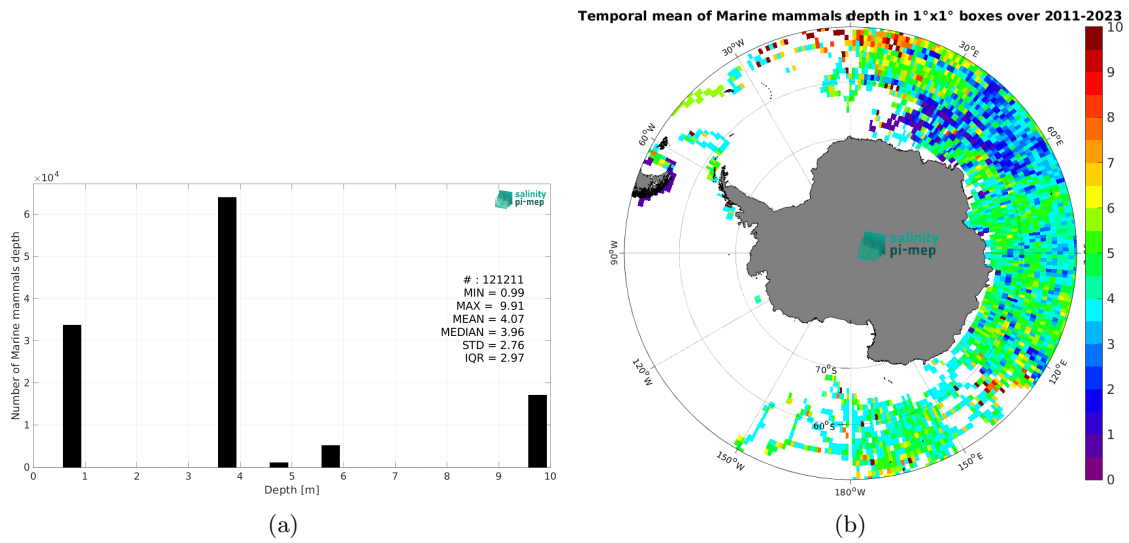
$\times10^4$

6
5
4
3
2
1
0

Number of Marine mammals depth

salinity pi-mep

# : 121211
MIN = 0.99
MAX = 9.91
MEAN = 4.07
MEDIAN = 3.96
STD = 2.76
IQR = 2.97

0 1 2 3 4 5 6 7 8 9 10
Depth [m]

(a)

Temporal mean of Marine mammals depth in 1°x1° boxes over 2011-2023

30°W
30°E
60°W
60°E
90°W
120°W
120°E
150°W
150°E
180°W
70°S
60°S

salinity pi-mep

10
9
8
7
6
5
4
3
2
1
0

(b)